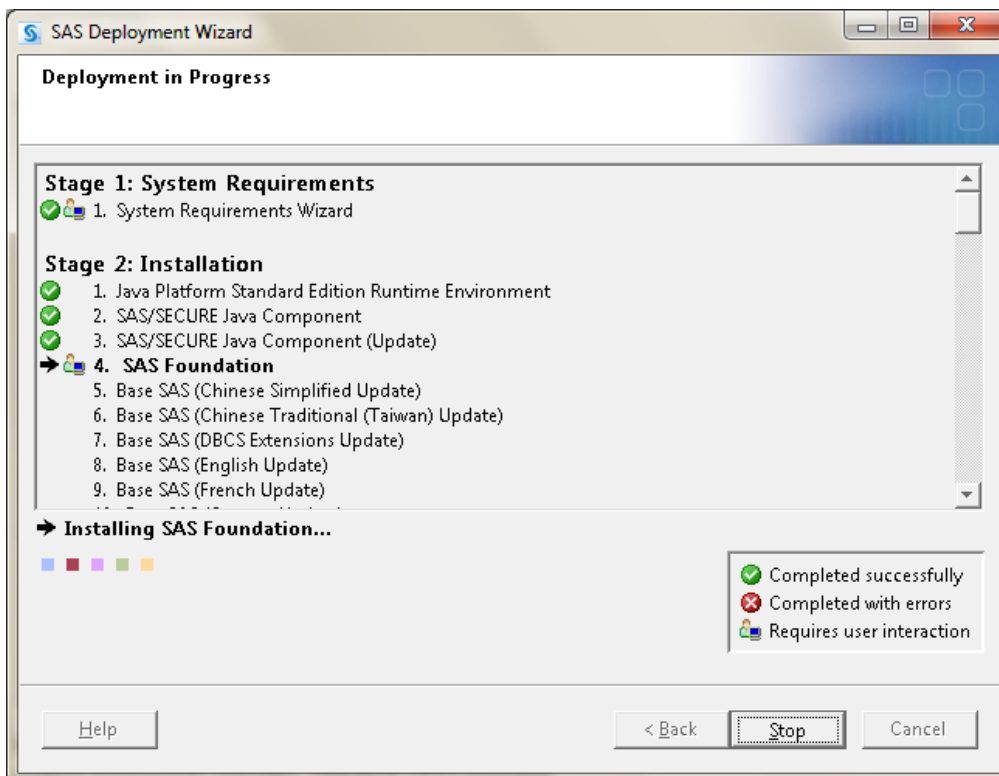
SAS Deployment Wizard

Deployment in Progress

Stage 1: System Requirements
1. System Requirements Wizard

Stage 2: Installation
1. Java Platform Standard Edition Runtime Environment
2. SAS/SECURE Java Component
3. SAS/SECURE Java Component (Update)
4. SAS Foundation
5. Base SAS (Chinese Simplified Update)
6. Base SAS (Chinese Traditional (Taiwan) Update)
7. Base SAS (DBCS Extensions Update)
8. Base SAS (English Update)
9. Base SAS (French Update)
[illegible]

Installing SAS Foundation...

Completed successfully
Completed with errors
Requires user interaction

Help
< Back
Stop
Cancel